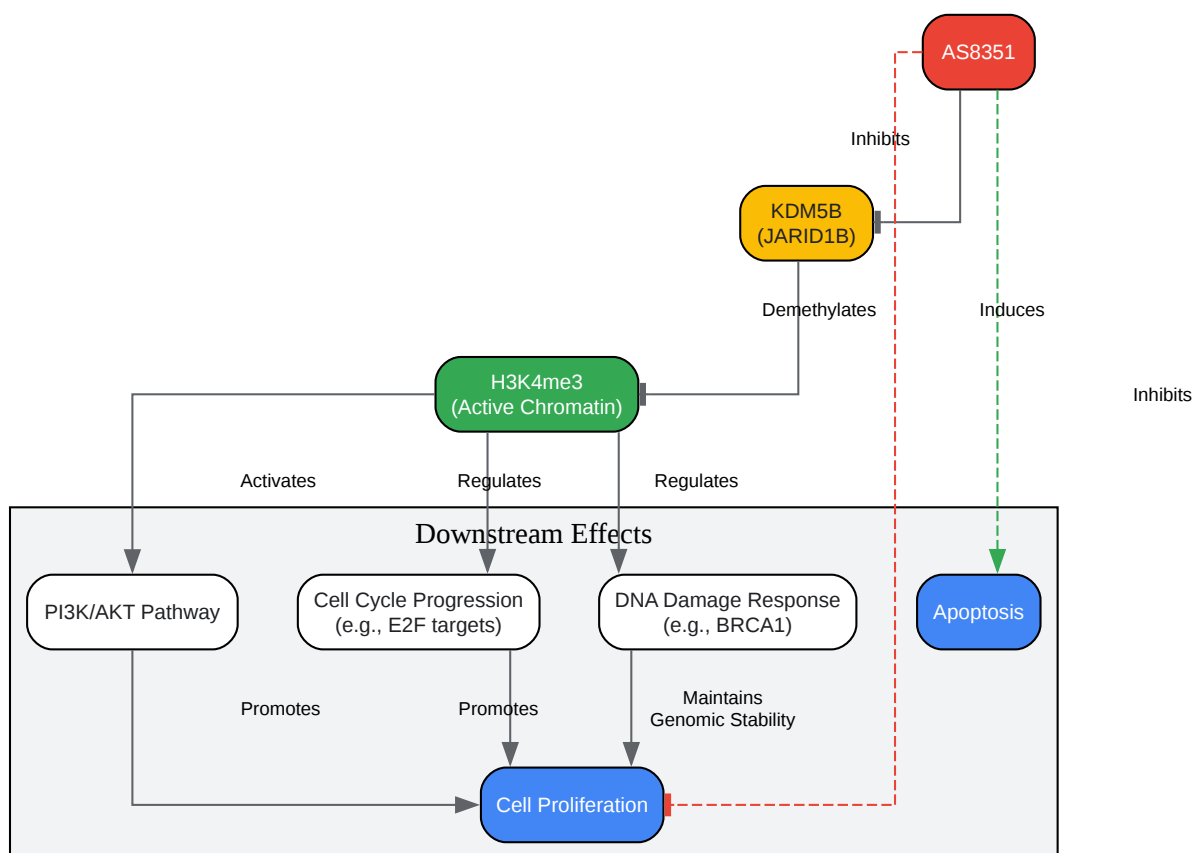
AS8351

Inhibits

KDM5B
(JARID1B)

Demethylates

Induces

Inhibits

H3K4me3
(Active Chromatin)

Activates

Regulates

Regulates

Downstream Effects

PI3K/AKT Pathway

Cell Cycle Progression
(e.g., E2F targets)

DNA Damage Response
(e.g., BRCA1)

Apoptosis

Promotes

Promotes

Maintains
Genomic Stability

Cell Proliferation